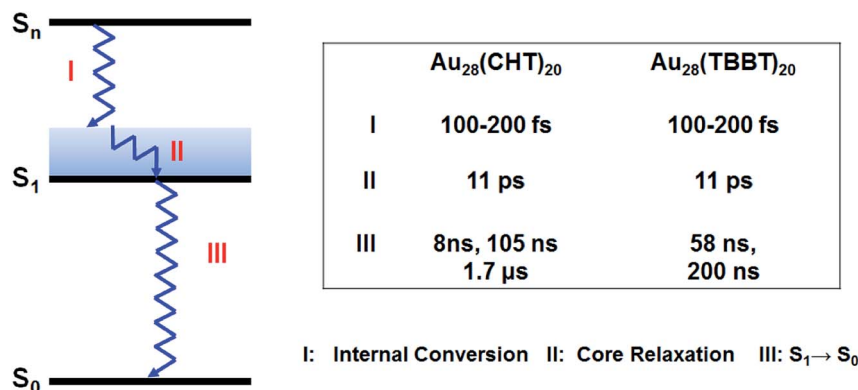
$S_n$

I

II

$S_1$

III

$S_0$

|  | $Au_{28}(CHT)_{20}$ | $Au_{28}(TBBT)_{20}$ |
|---|---|---|
| I | 100-200 fs | 100-200 fs |
| II | 11 ps | 11 ps |
| III | 8ns, 105 ns 1.7 μs | 58 ns, 200 ns |

I: Internal Conversion II: Core Relaxation III: $S_1 \rightarrow S_0$